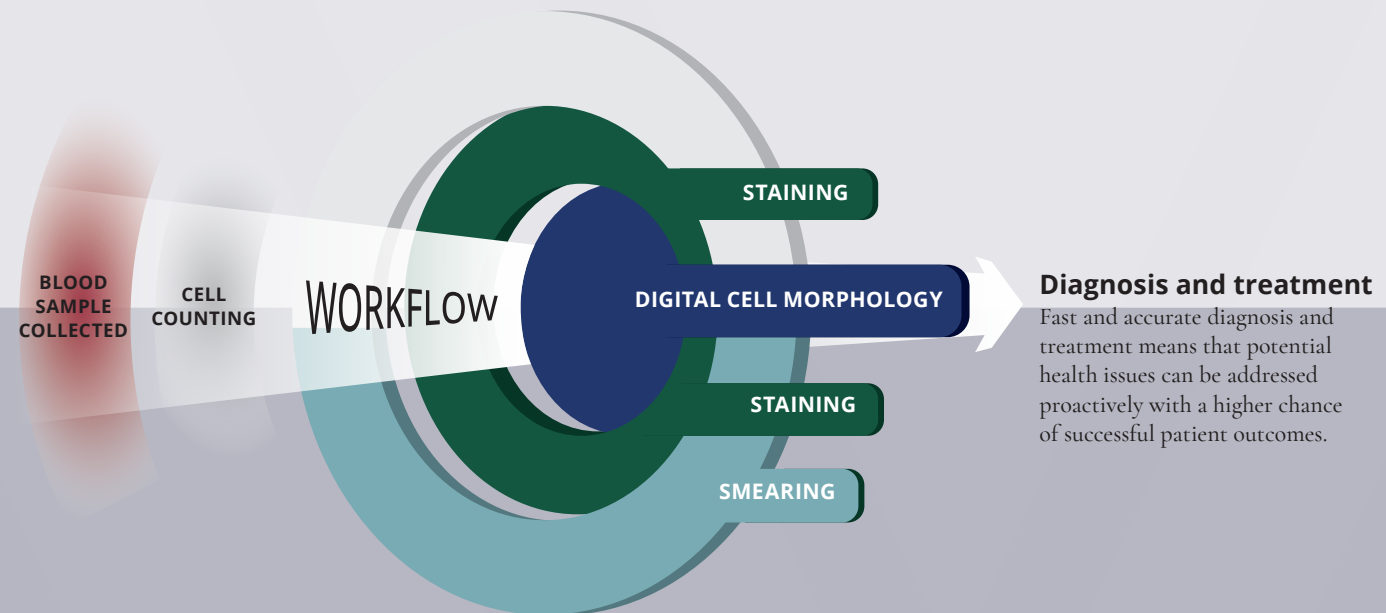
BLOOD SAMPLE COLLECTED

CELL COUNTING

WORKFLOW

STAINING

DIGITAL CELL MORPHOLOGY

STAINING

SMEARING

Diagnosis and treatment

Fast and accurate diagnosis and treatment means that potential health issues can be addressed proactively with a higher chance of successful patient outcomes.